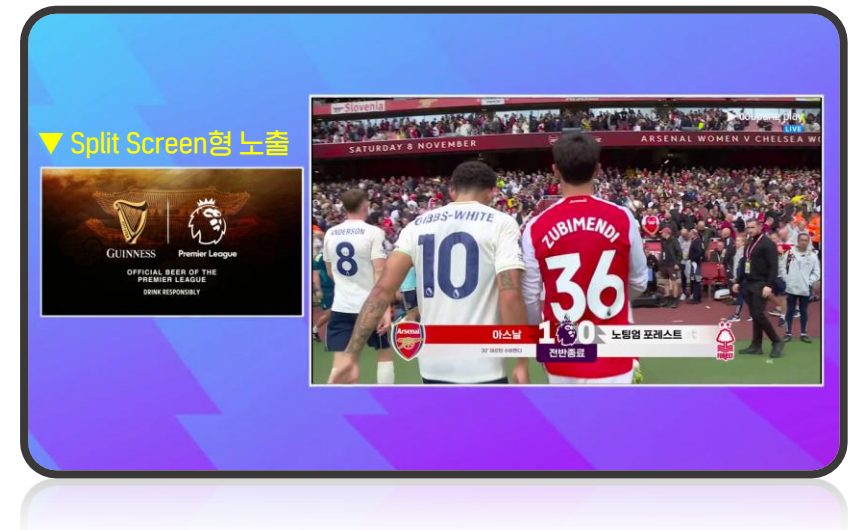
▼ Split Screen형 노출

GUINNESS

Premier League

OFFICIAL BEER OF THE PREMIER LEAGUE

DRINK RESPONSIBLY

Slovenia

coupang play

LIVE

SATURDAY 8 NOVEMBER

ARSENAL WOMEN V CHELSEA WO

ANDERSON

8

GIBBS-WHITE

10

ZUBIMENDI

36

아스날

1 0

노팅엄 포레스트

전반종료

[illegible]